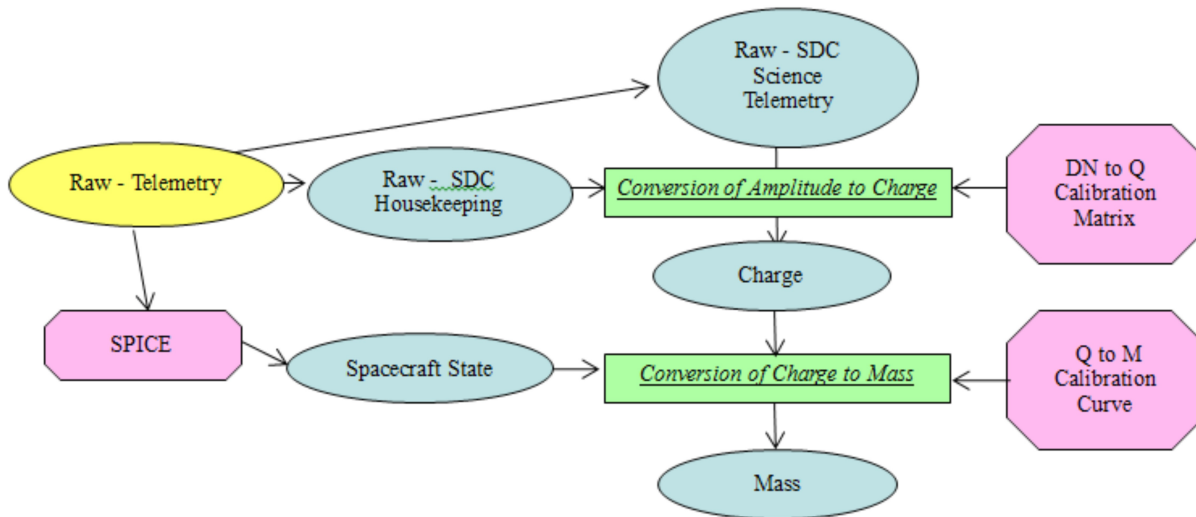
Raw - SDC Science Telemetry

Raw - Telemetry

Raw - SDC Housekeeping

Conversion of Amplitude to Charge

DN to Q Calibration Matrix

Charge

SPICE

Spacecraft State

Conversion of Charge to Mass

Q to M Calibration Curve

Mass